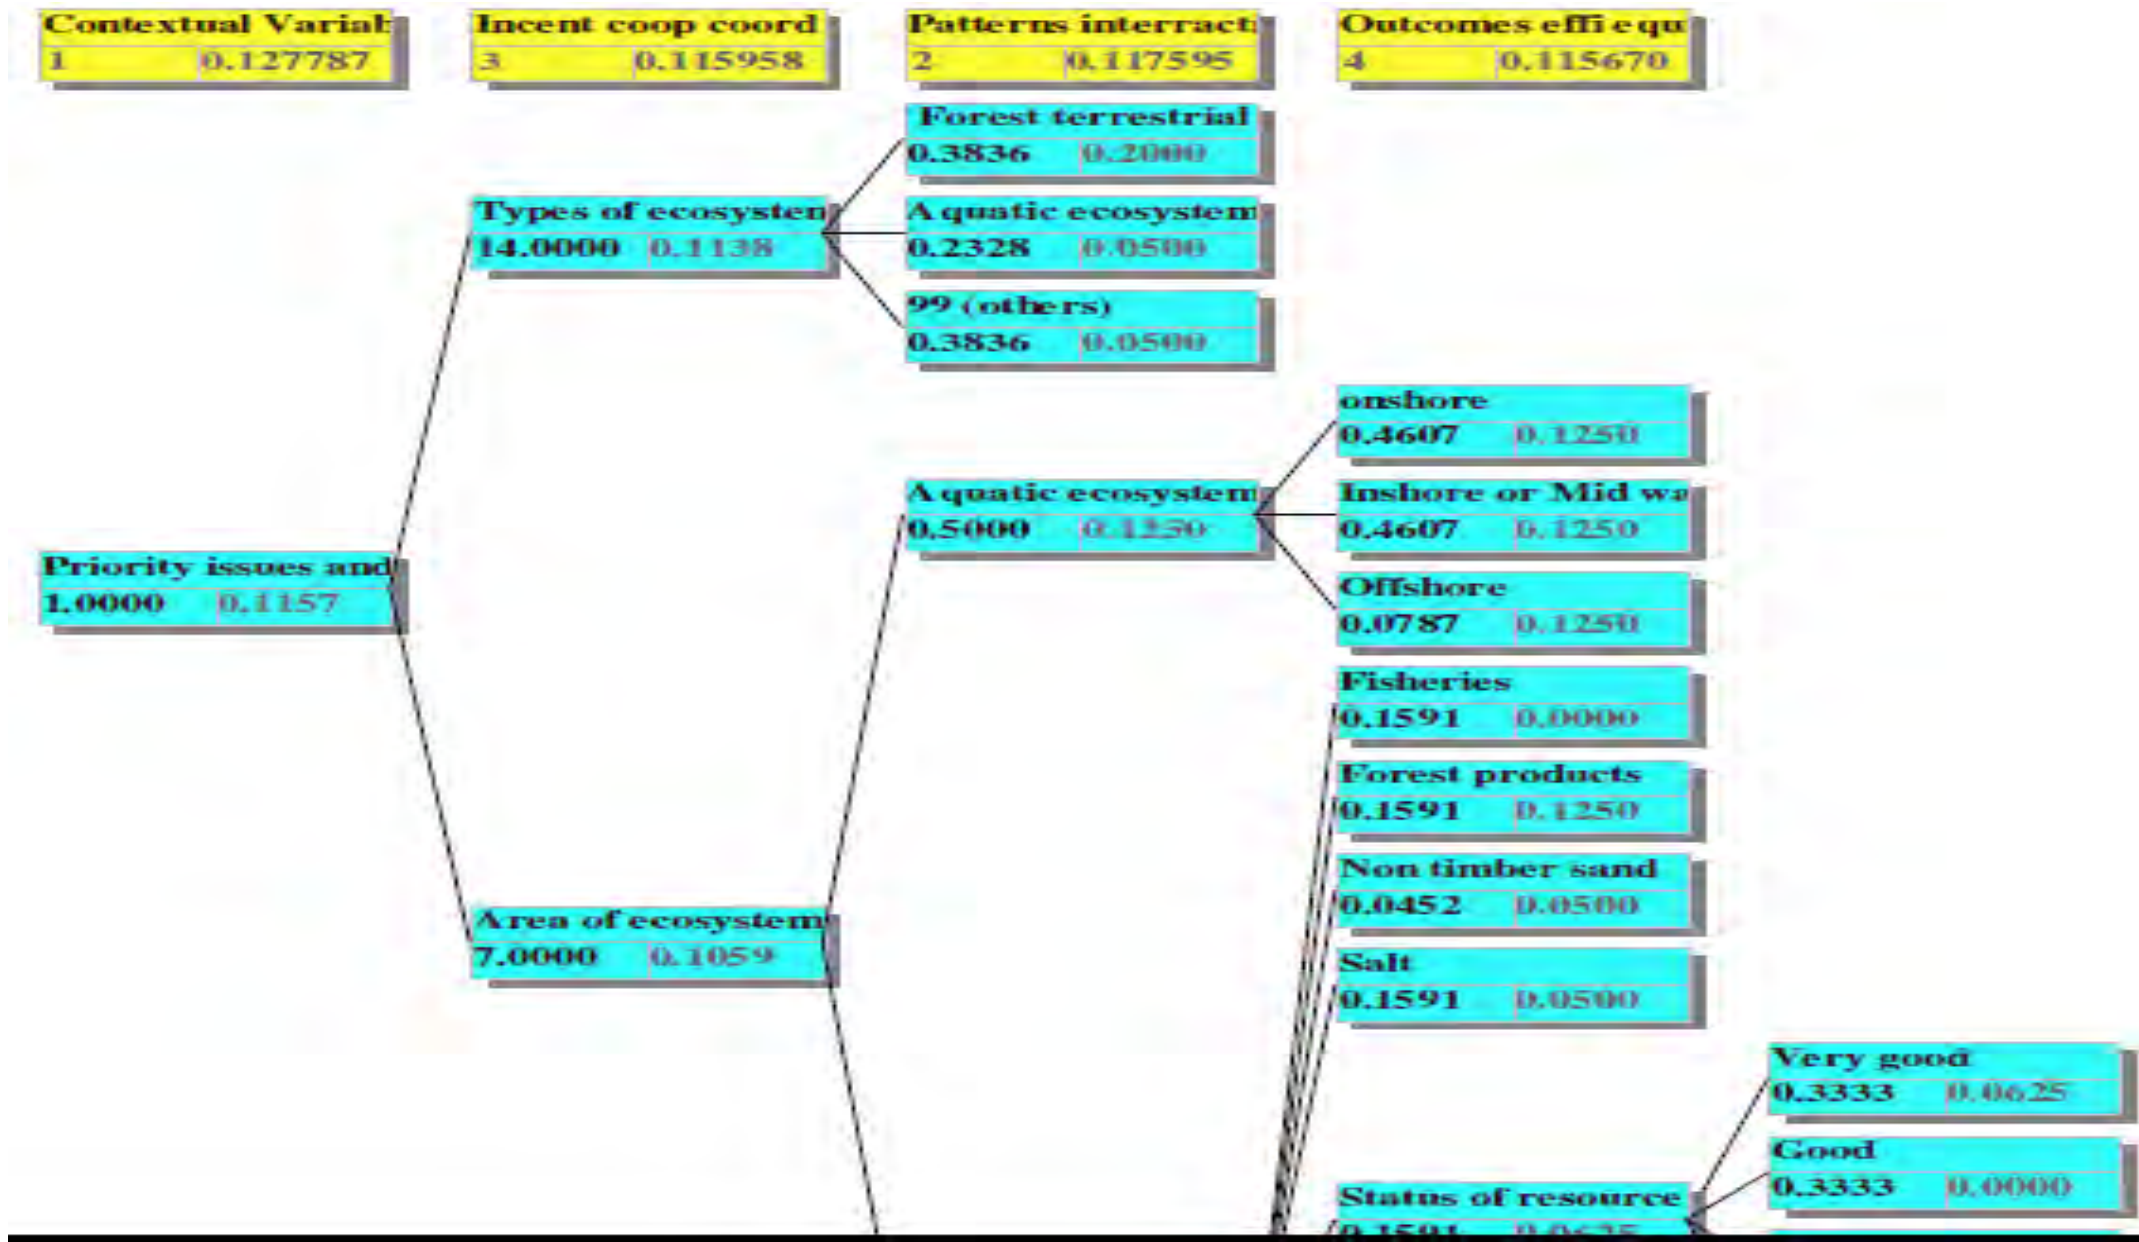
Contextual Variab
1 0.127787

Incent coop coord
3 0.115958

Patterns interact
2 0.117595

Outcomes effi equ
4 0.115670

Forest terrestrial
0.3836 0.2000

Types of ecosystem
14.0000 0.1138

A quatic ecosystem
0.2328 0.0500

99 (others)
0.3836 0.0500

onshore
0.4607 0.1250

A quatic ecosystem
0.5000 0.1250

Inshore or Mid wa
0.4607 0.1250

Priority issues and
1.0000 0.1157

Offshore
0.0787 0.1250

Fisheries
0.1591 0.0000

Forest products
0.1591 0.1250

Non timber sand
0.0452 0.0500

Area of ecosystem
7.0000 0.1059

Salt
0.1591 0.0500

Very good
0.3333 0.0625

Good
0.3333 0.0000

Status of resource
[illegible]